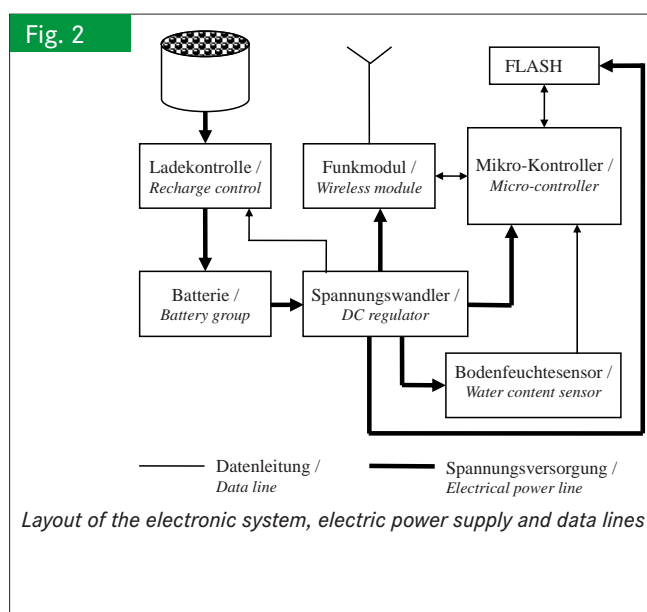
Fig. 2

FLASH

Ladekontrolle /
*Recharge control*

Funkmodul /
*Wireless module*

Mikro-Kontroller /
*Micro-controller*

Batterie /
*Battery group*

Spannungswandler /
*DC regulator*

Bodenfeuchtesensor /
*Water content sensor*

Datenleitung /
*Data line*

Spannungsversorgung /
*Electrical power line*

*Layout of the electronic system, electric power supply and data lines*